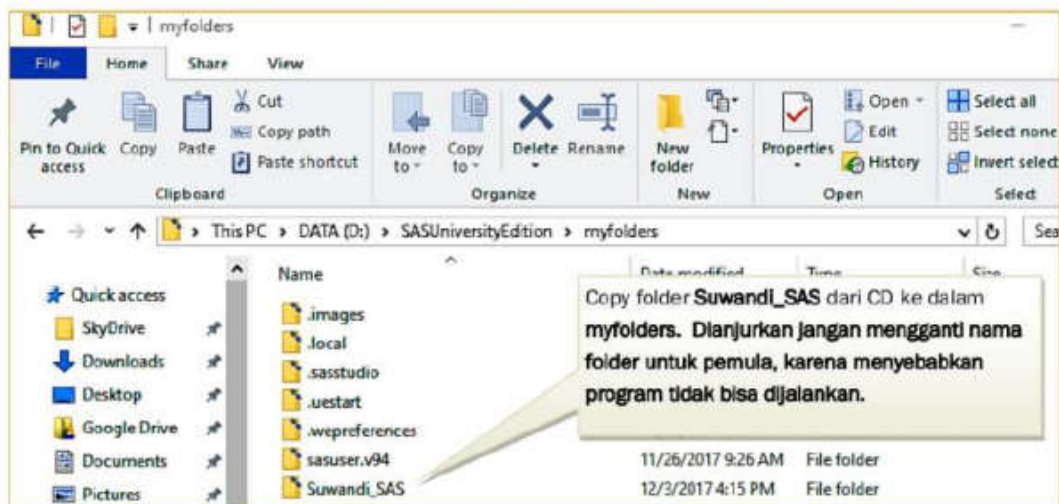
myfolders

File Home Share View

Pin to Quick access Copy Paste Cut Copy path Paste shortcut
Clipboard

Move to Copy to Delete Rename
Organize

New folder
New

Properties Open Edit History
Open

Select all Select none Invert select
Select

This PC › DATA (D:) › SASUniversityEdition › myfolders

Sea

Quick access
SkyDrive
Downloads
Desktop
Google Drive
Documents
Pictures

| Name | Date modified | Type | Size |
|---|---|---|---|
| .images | | | |
| .local | | | |
| .sasstudio | | | |
| .uestart | | | |
| .wepreferences | | | |
| sasuser.v94 | 11/26/2017 9:26 AM | File folder | |
| Suwandi_SAS | 12/3/2017 4:15 PM | File folder | |

Copy folder **Suwandi_SAS** dari CD ke dalam **myfolders. Dianjurkan jangan mengganti nama folder untuk pemula, karena menyebabkan program tidak bisa dijalankan.**